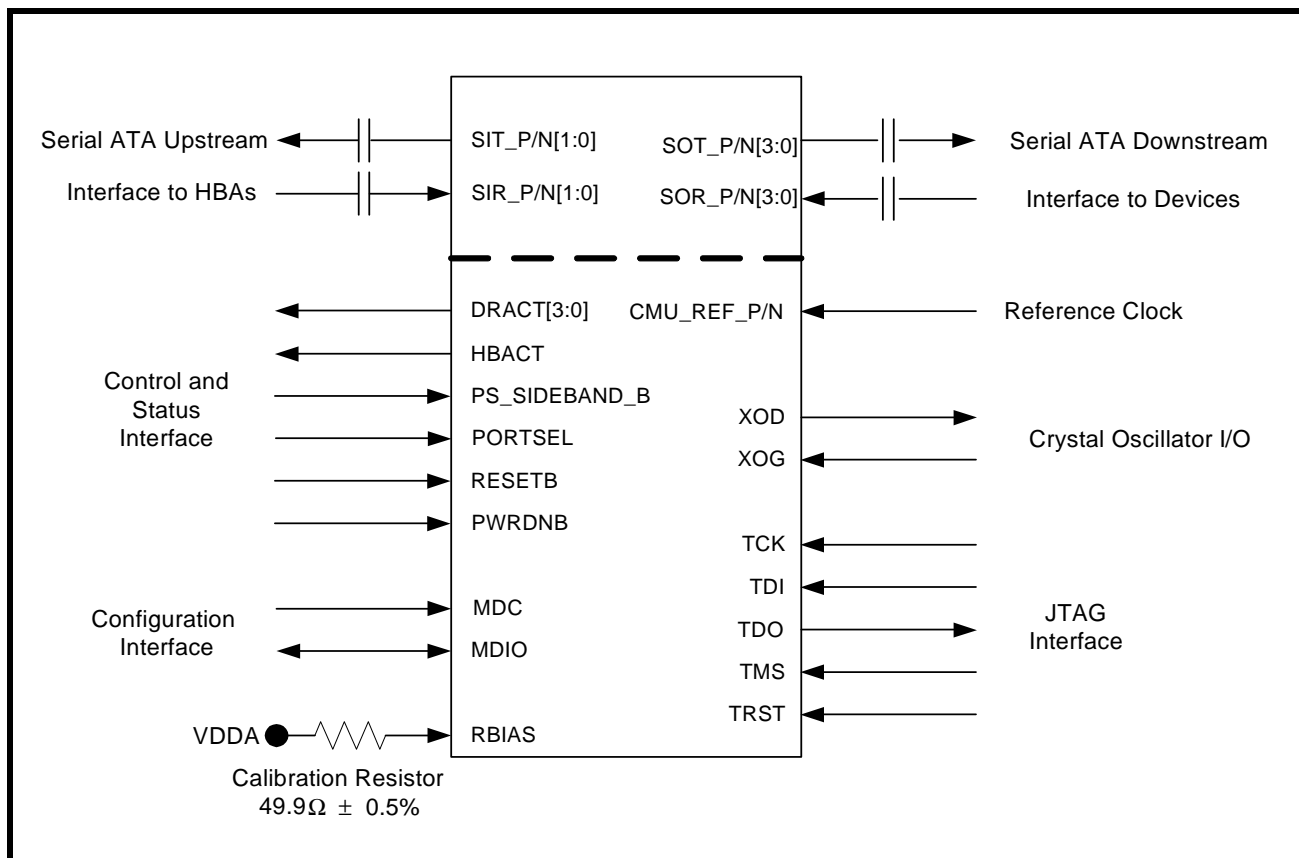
Serial ATA Upstream
Interface to HBAs
SIT_P/N[1:0]
SIR_P/N[1:0]
SOT_P/N[3:0]
SOR_P/N[3:0]
Serial ATA Downstream
Interface to Devices

DRACT[3:0]
HBACT
Control and Status Interface
PS_SIDEBAND_B
PORTSEL
RESETB
PWRDNB
CMU_REF_P/N
Reference Clock
XOD
XOG
Crystal Oscillator I/O
TCK
TDI
TDO
TMS
TRST
JTAG Interface
Configuration Interface
MDC
MDIO
VDDA
RBIAS
Calibration Resistor
$49.9\Omega \pm 0.5\%$